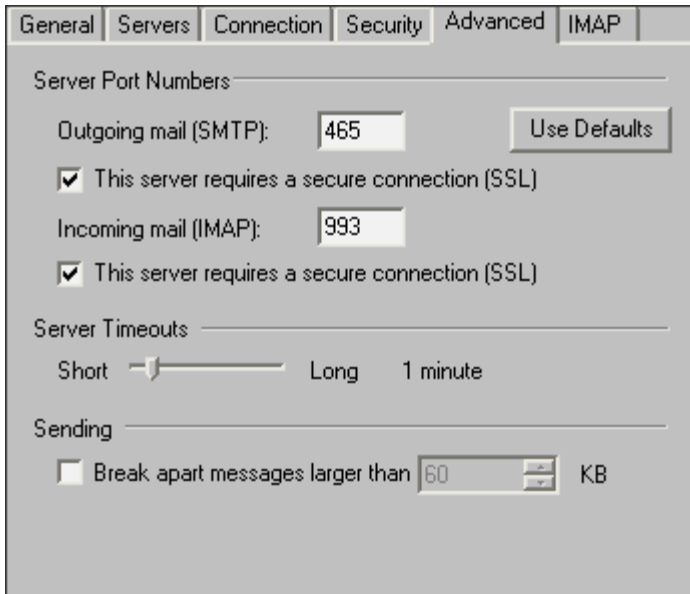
General | Servers | Connection | Security | Advanced | IMAP

Server Port Numbers

Outgoing mail (SMTP): 465 Use Defaults

This server requires a secure connection (SSL)

Incoming mail (IMAP): 993

This server requires a secure connection (SSL)

Server Timeouts

Short Long 1 minute

Sending

Break apart messages larger than 60 KB